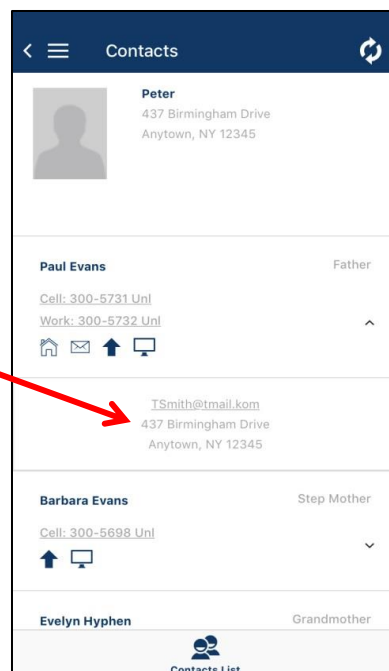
Contacts

Peter
437 Birmingham Drive
Anytown, NY 12345

Paul Evans
Father

Cell: 300-5731 Unl
Work: 300-5732 Unl

TSmith@tmail.kom
437 Birmingham Drive
Anytown, NY 12345

Barbara Evans
Step Mother

Cell: 300-5698 Unl

Evelyn Hyphen
Grandmother

Contacts List